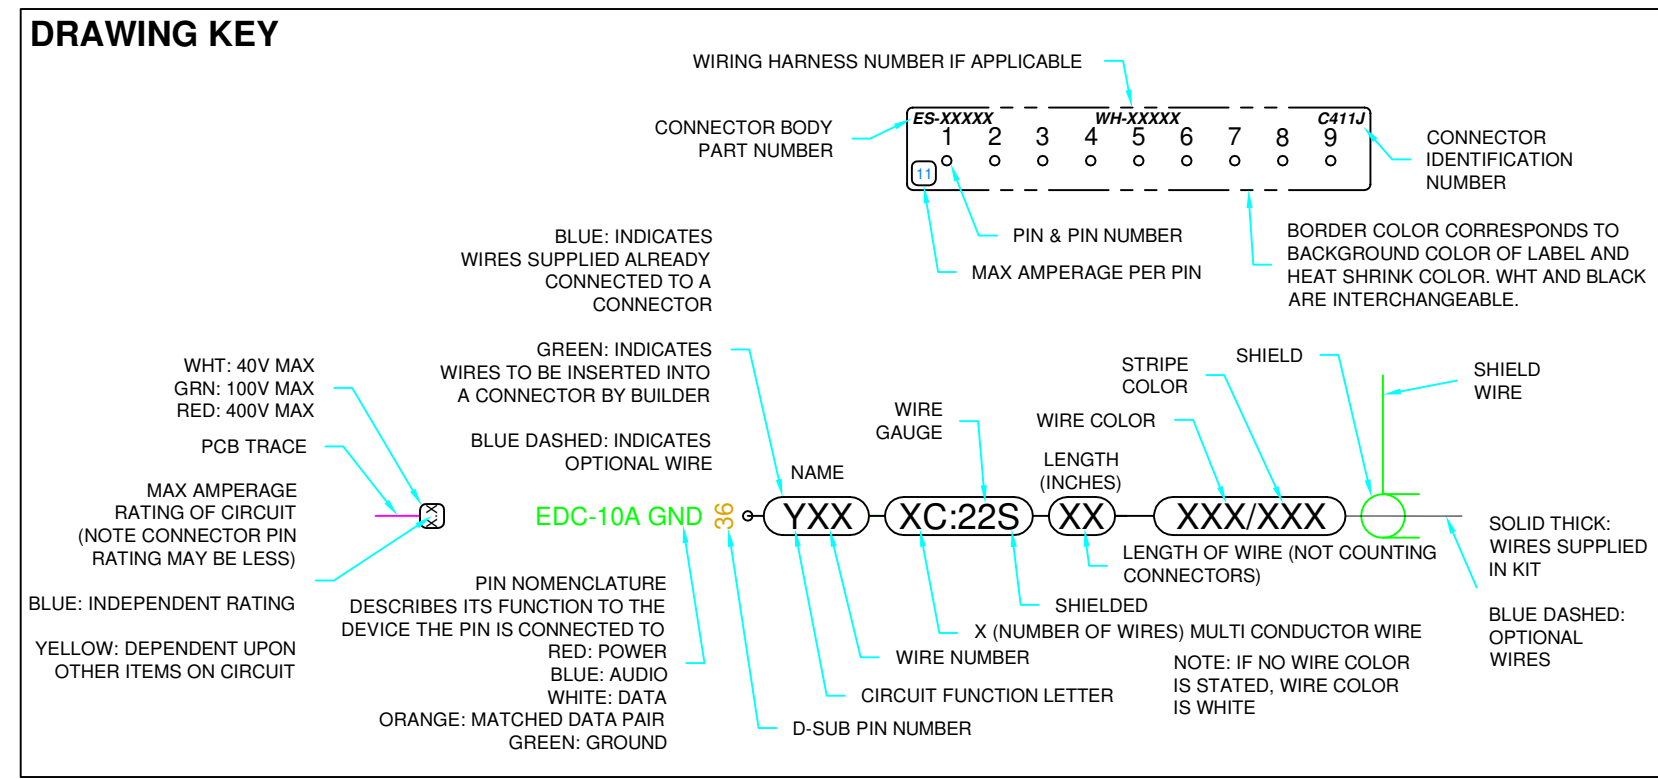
DRAWING KEY

WIRING HARNESS NUMBER IF APPLICABLE

CONNECTOR BODY PART NUMBER

ES-XXXXX
WH-XXXXX
C411J
1 2 3 4 5 6 7 8 9
11

CONNECTOR IDENTIFICATION NUMBER

PIN & PIN NUMBER

MAX AMPERAGE PER PIN

BORDER COLOR CORRESPONDS TO BACKGROUND COLOR OF LABEL AND HEAT SHRINK COLOR. WHT AND BLACK ARE INTERCHANGEABLE.

BLUE: INDICATES WIRES SUPPLIED ALREADY CONNECTED TO A CONNECTOR

GREEN: INDICATES WIRES TO BE INSERTED INTO A CONNECTOR BY BUILDER

BLUE DASHED: INDICATES OPTIONAL WIRE

WHT: 40V MAX
GRN: 100V MAX
RED: 400V MAX

PCB TRACE

MAX AMPERAGE RATING OF CIRCUIT (NOTE CONNECTOR PIN RATING MAY BE LESS)

BLUE: INDEPENDENT RATING

YELLOW: DEPENDENT UPON OTHER ITEMS ON CIRCUIT

NAME

WIRE GAUGE

WIRE COLOR

STRIPE COLOR

SHIELD

SHIELD WIRE

LENGTH (INCHES)

EDC-10A GND 36 YXX XC:22S XX XXX/XXX

SOLID THICK: WIRES SUPPLIED IN KIT

LENGTH OF WIRE (NOT COUNTING CONNECTORS)

SHIELDED

X (NUMBER OF WIRES) MULTI CONDUCTOR WIRE

PIN NOMENCLATURE DESCRIBES ITS FUNCTION TO THE DEVICE THE PIN IS CONNECTED TO
RED: POWER
BLUE: AUDIO
WHITE: DATA
ORANGE: MATCHED DATA PAIR
GREEN: GROUND

WIRE NUMBER

CIRCUIT FUNCTION LETTER

D-SUB PIN NUMBER

NOTE: IF NO WIRE COLOR IS STATED, WIRE COLOR IS WHITE

BLUE DASHED: OPTIONAL WIRES